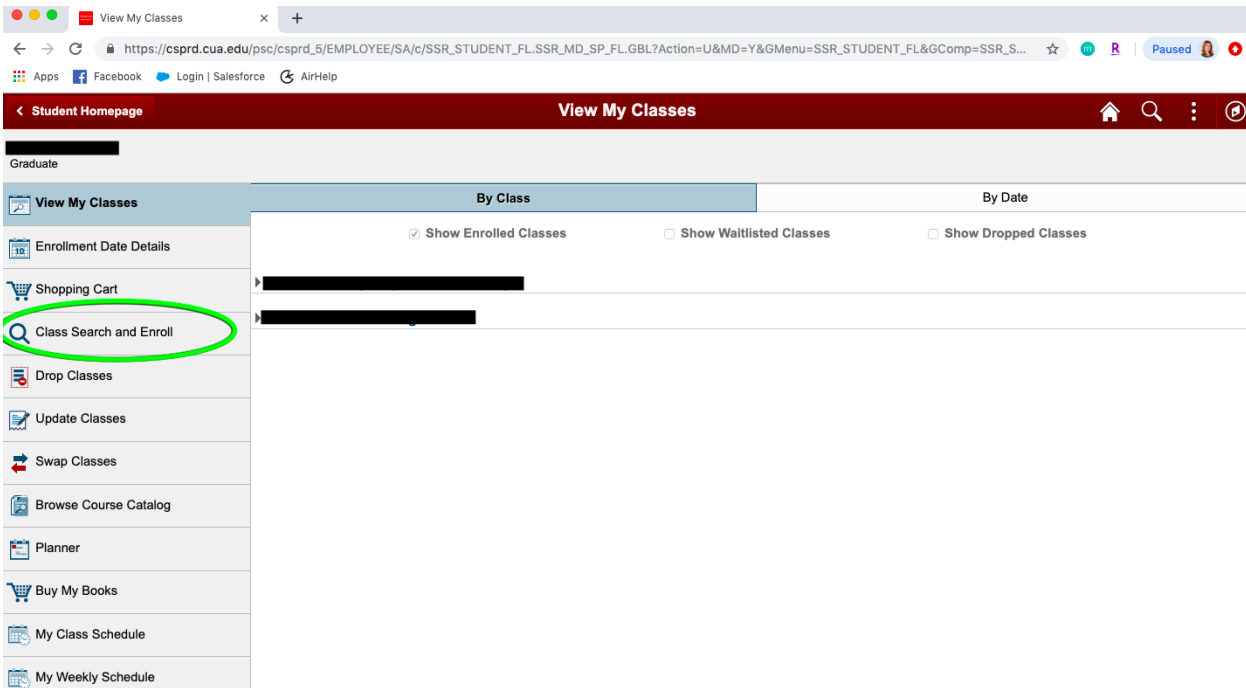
View My Classes ×

https://csprd.cua.edu/psc/csprd_5/EMPLOYEE/SA/c/SSR_STUDENT_FL.SSR_MD_SP_FL.GBL?Action=U&MD=Y&GMenu=SSR_STUDENT_FL&GComp=SSR_S...

Paused

Apps Facebook Login | Salesforce AirHelp

< Student Homepage

View My Classes

Graduate

View My Classes

Enrollment Date Details

Shopping Cart

Class Search and Enroll

Drop Classes

Update Classes

Swap Classes

Browse Course Catalog

Planner

Buy My Books

My Class Schedule

My Weekly Schedule

By Class

By Date

Show Enrolled Classes

Show Waitlisted Classes

Show Dropped Classes